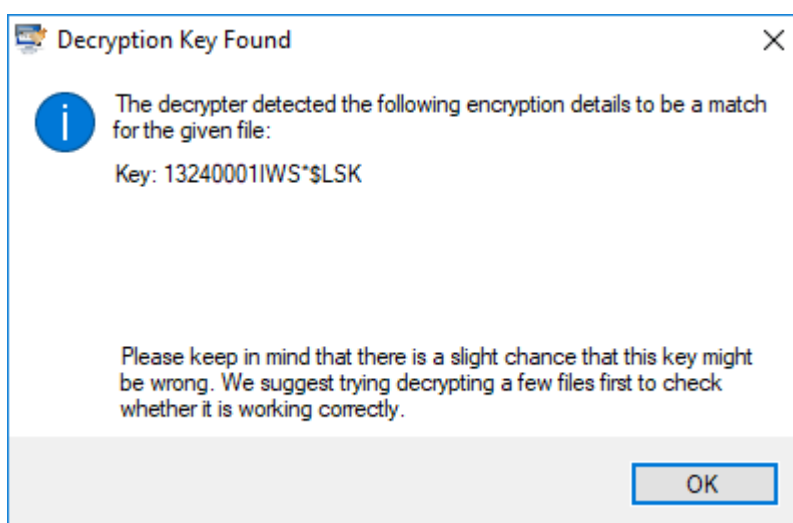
Decryption Key Found

×

The decrypter detected the following encryption details to be a match for the given file:

Key: 13240001IWS*$LSK

Please keep in mind that there is a slight chance that this key might be wrong. We suggest trying decrypting a few files first to check whether it is working correctly.

OK